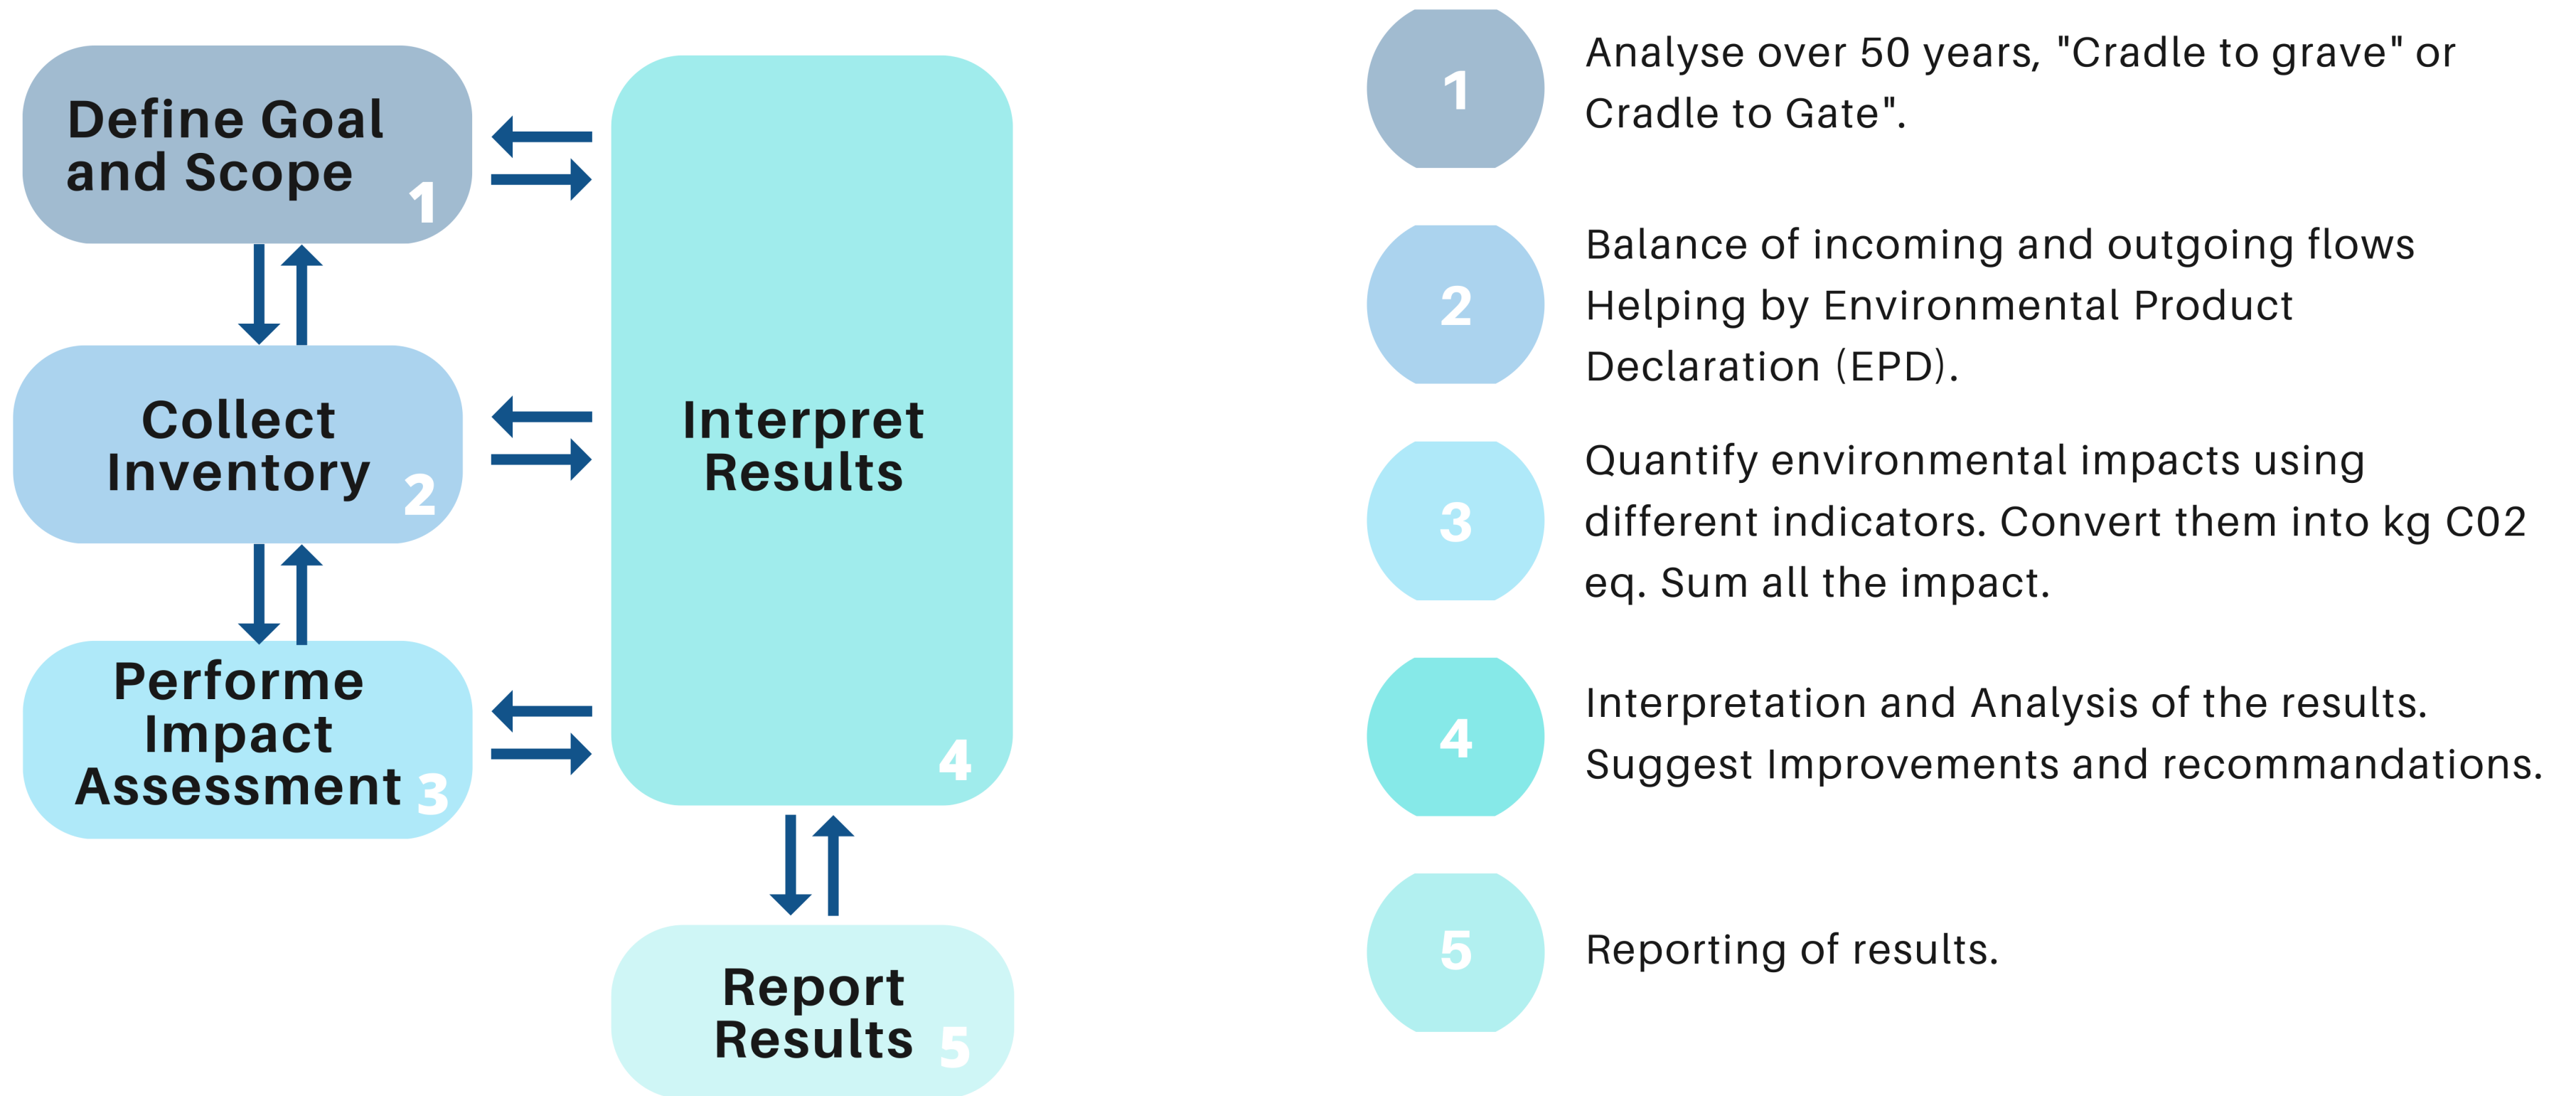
Define Goal and Scope 1

Collect Inventory 2

Performe Impact Assessment 3

Interpret Results 4

Report Results 5

1
Analyse over 50 years, "Cradle to grave" or Cradle to Gate".

2
Balance of incoming and outgoing flows Helping by Environmental Product Declaration (EPD).

3
Quantify environmental impacts using different indicators. Convert them into kg C02 eq. Sum all the impact.

4
Interpretation and Analysis of the results. Suggest Improvements and recommandations.

5
Reporting of results.